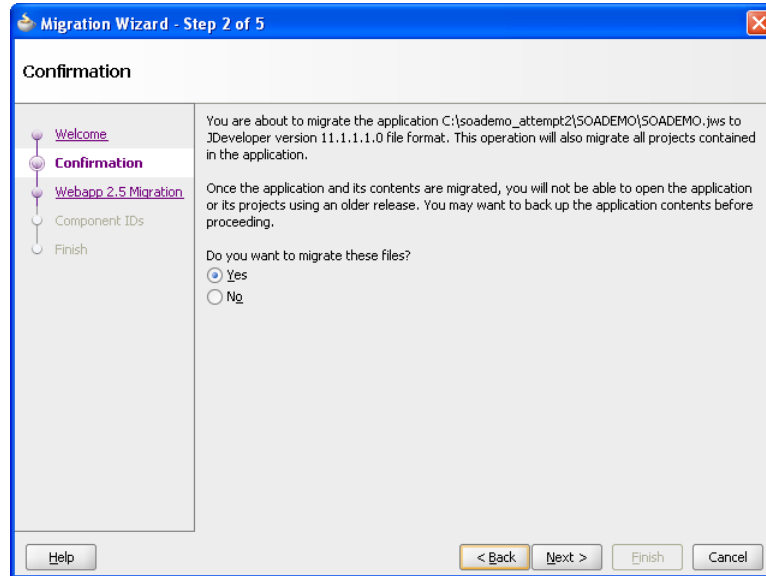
Migration Wizard - Step 2 of 5

Confirmation

Welcome
Confirmation
Webapp 2.5 Migration
Component IDs
Finish

You are about to migrate the application C:\soademo_attempt2\SOADEMO\SOADEMO.jws to JDeveloper version 11.1.1.1.0 file format. This operation will also migrate all projects contained in the application.

Once the application and its contents are migrated, you will not be able to open the application or its projects using an older release. You may want to back up the application contents before proceeding.

Do you want to migrate these files?
Yes
No

Help
< Back
Next >
Finish
Cancel